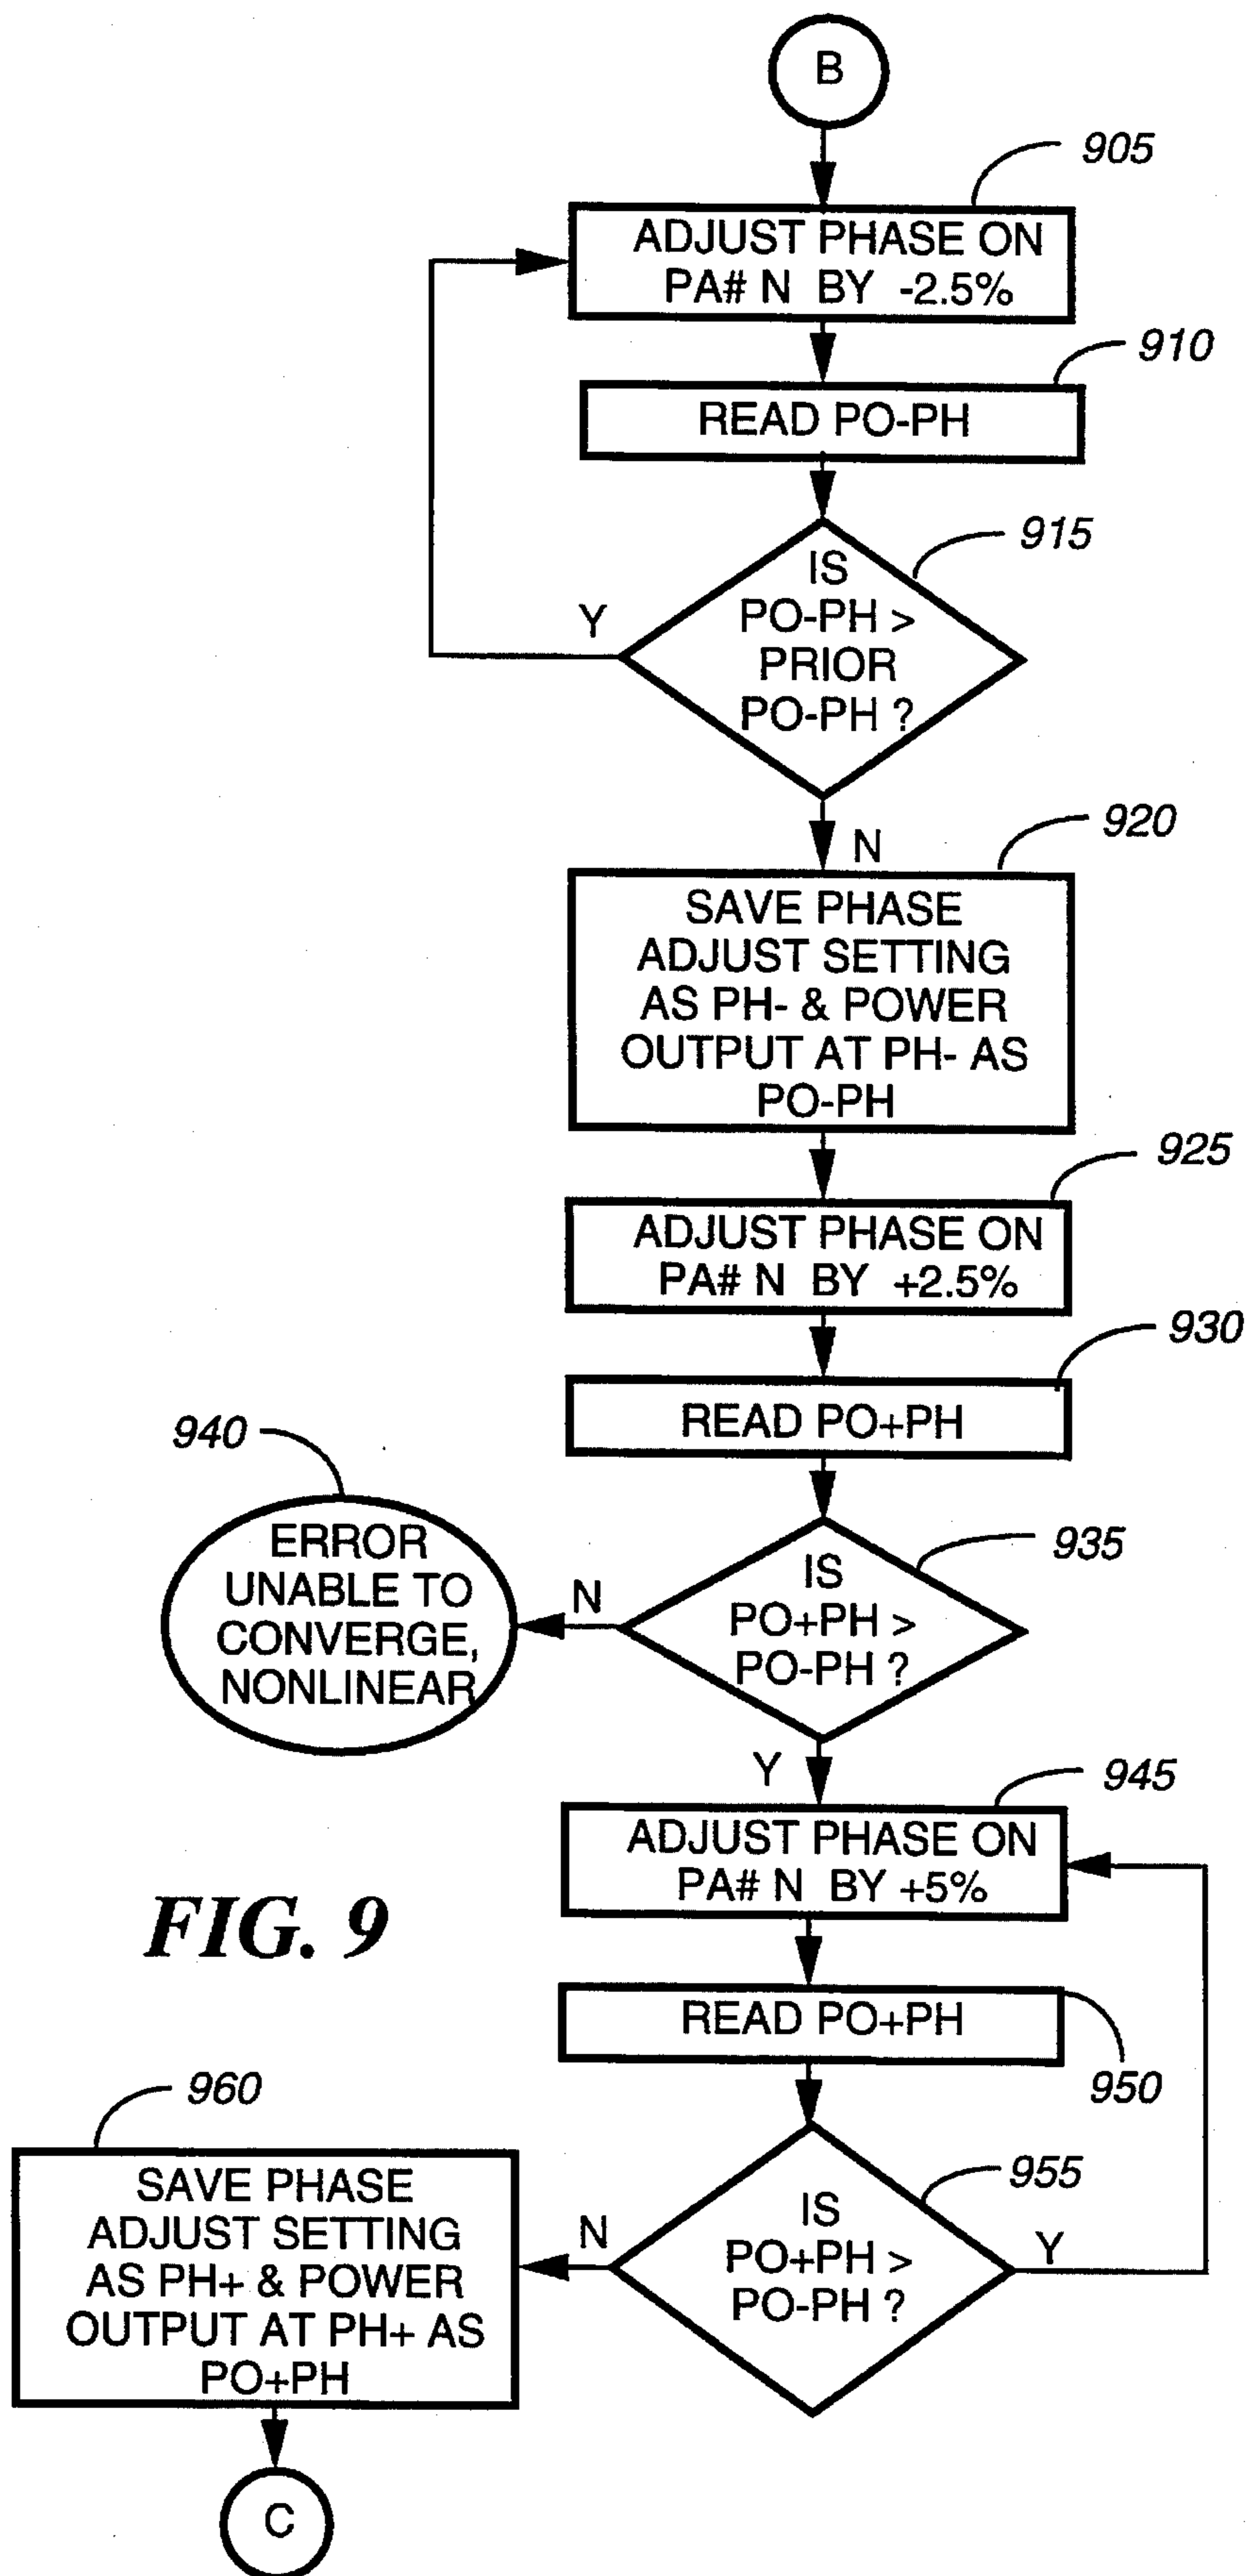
B

905

ADJUST PHASE ON PA# N BY -2.5%

910

READ PO-PH

915

IS PO-PH > PRIOR PO-PH ?

Y

N

920

SAVE PHASE ADJUST SETTING AS PH- & POWER OUTPUT AT PH- AS PO-PH

925

ADJUST PHASE ON PA# N BY +2.5%

930

READ PO+PH

940

ERROR UNABLE TO CONVERGE, NONLINEAR

N

935

IS PO+PH > PO-PH ?

Y

945

ADJUST PHASE ON PA# N BY +5%

FIG. 9

READ PO+PH

950

960

SAVE PHASE ADJUST SETTING AS PH+ & POWER OUTPUT AT PH+ AS PO+PH

N

955

IS PO+PH > PO-PH ?

Y

C